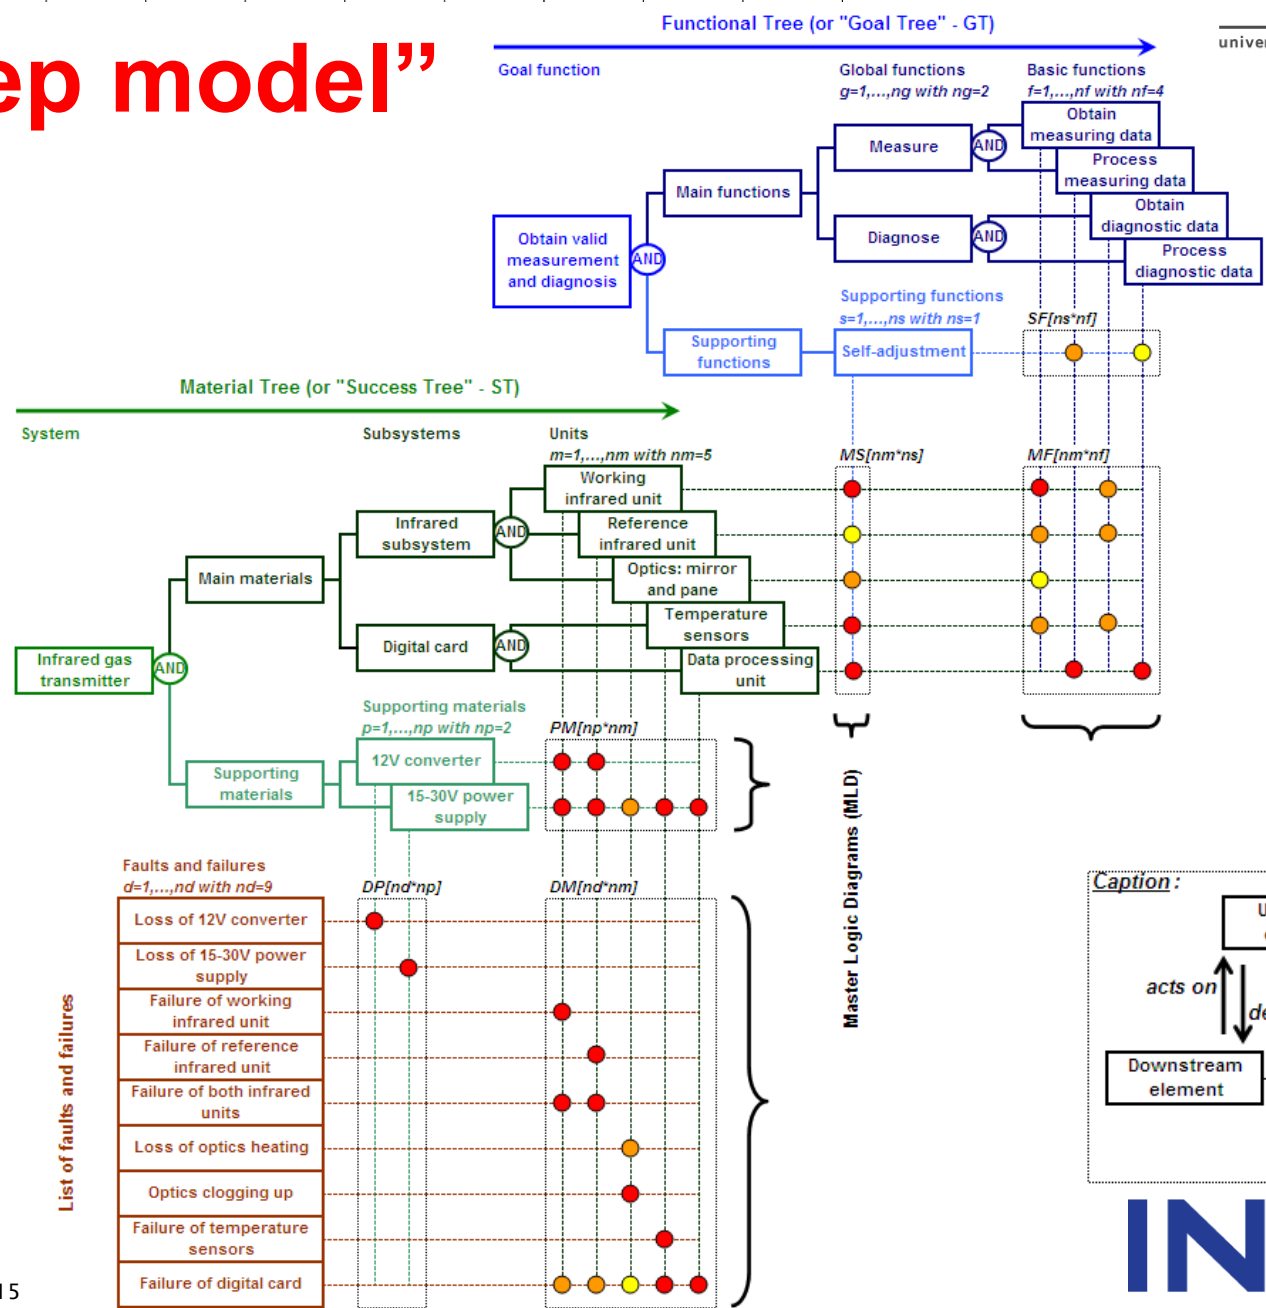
ep model”

Functional Tree (or "Goal Tree" - GT)

univer

Goal function

Global functions
g=1,…,ng with ng=2

Basic functions
f=1,…,nf with nf=4

Obtain measuring data

Measure

AND

Process measuring data

Main functions

Obtain diagnostic data

Obtain valid measurement and diagnosis

AND

Diagnose

AND

Process diagnostic data

Supporting functions
s=1,…,ns with ns=1

SF[ns*nf]

Supporting functions

Self-adjustment

Material Tree (or "Success Tree" - ST)

System

Subsystems

Units
m=1,…,nm with nm=5

MS[nm*ns]

MF[nm*nf]

Working infrared unit

Infrared subsystem

AND

Reference infrared unit

Main materials

Optics: mirror and pane

Temperature sensors

Digital card

AND

Infrared gas transmitter

AND

Data processing unit

Supporting materials
p=1,…,np with np=2

PM[np*nm]

12V converter

Supporting materials

15-30V power supply

Master Logic Diagrams (MLD)

Faults and failures
d=1,…,nd with nd=9

DP[nd*np]

DM[nd*nm]

Caption :

U

Loss of 12V converter

Loss of 15-30V power supply

acts on

de

Failure of working infrared unit

Downstream element

Failure of reference infrared unit

Failure of both infrared units

List of faults and failures

Loss of optics heating

Optics clogging up

Failure of temperature sensors

Failure of digital card

IN

15